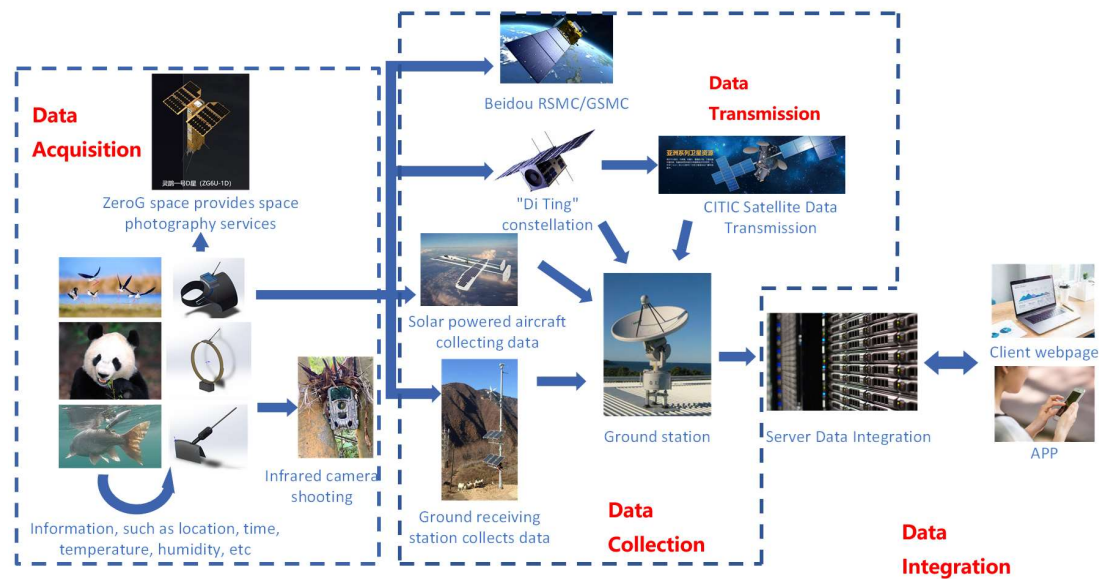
Data Acquisition

灵鹊一号D星 (ZG6U-1D)

ZeroG space provides space photography services

Information, such as location, time, temperature, humidity, etc

Infrared camera shooting

Beidou RSMC/GSMC

Data Transmission

"Di Ting" constellation

中信系列卫星资源

CITIC Satellite Data Transmission

Solar powered aircraft collecting data

Ground receiving station collects data

Ground station

Data Collection

Server Data Integration

Client webpage

APP

Data Integration